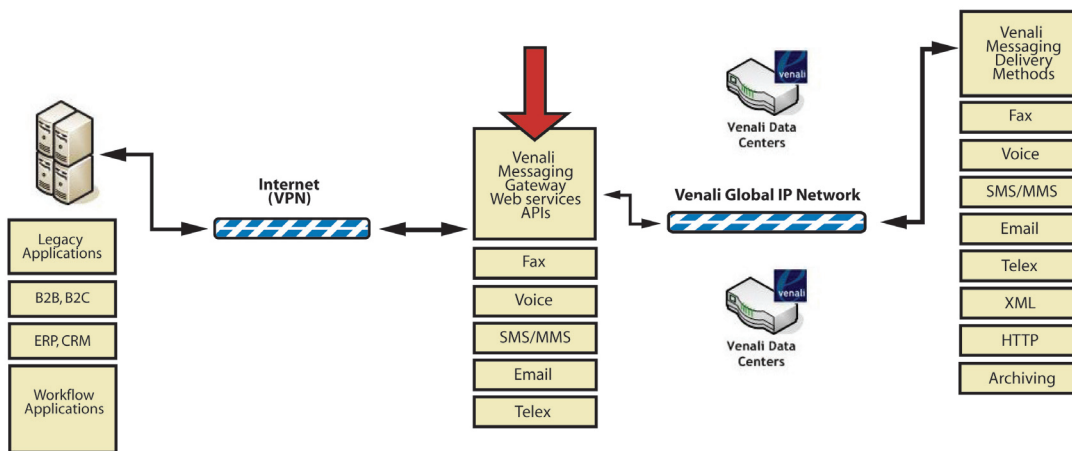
Legacy Applications

B2B, B2C

ERP, CRM

Workflow Applications

Internet (VPN)

Venali Messaging Gateway Web services APIs

Fax

Voice

SMS/MMS

Email

Telex

venali

Venali Data Centers

Venali Global IP Network

venali

Venali Data Centers

Venali Messaging Delivery Methods

Fax

Voice

SMS/MMS

Email

Telex

XML

HTTP

Archiving